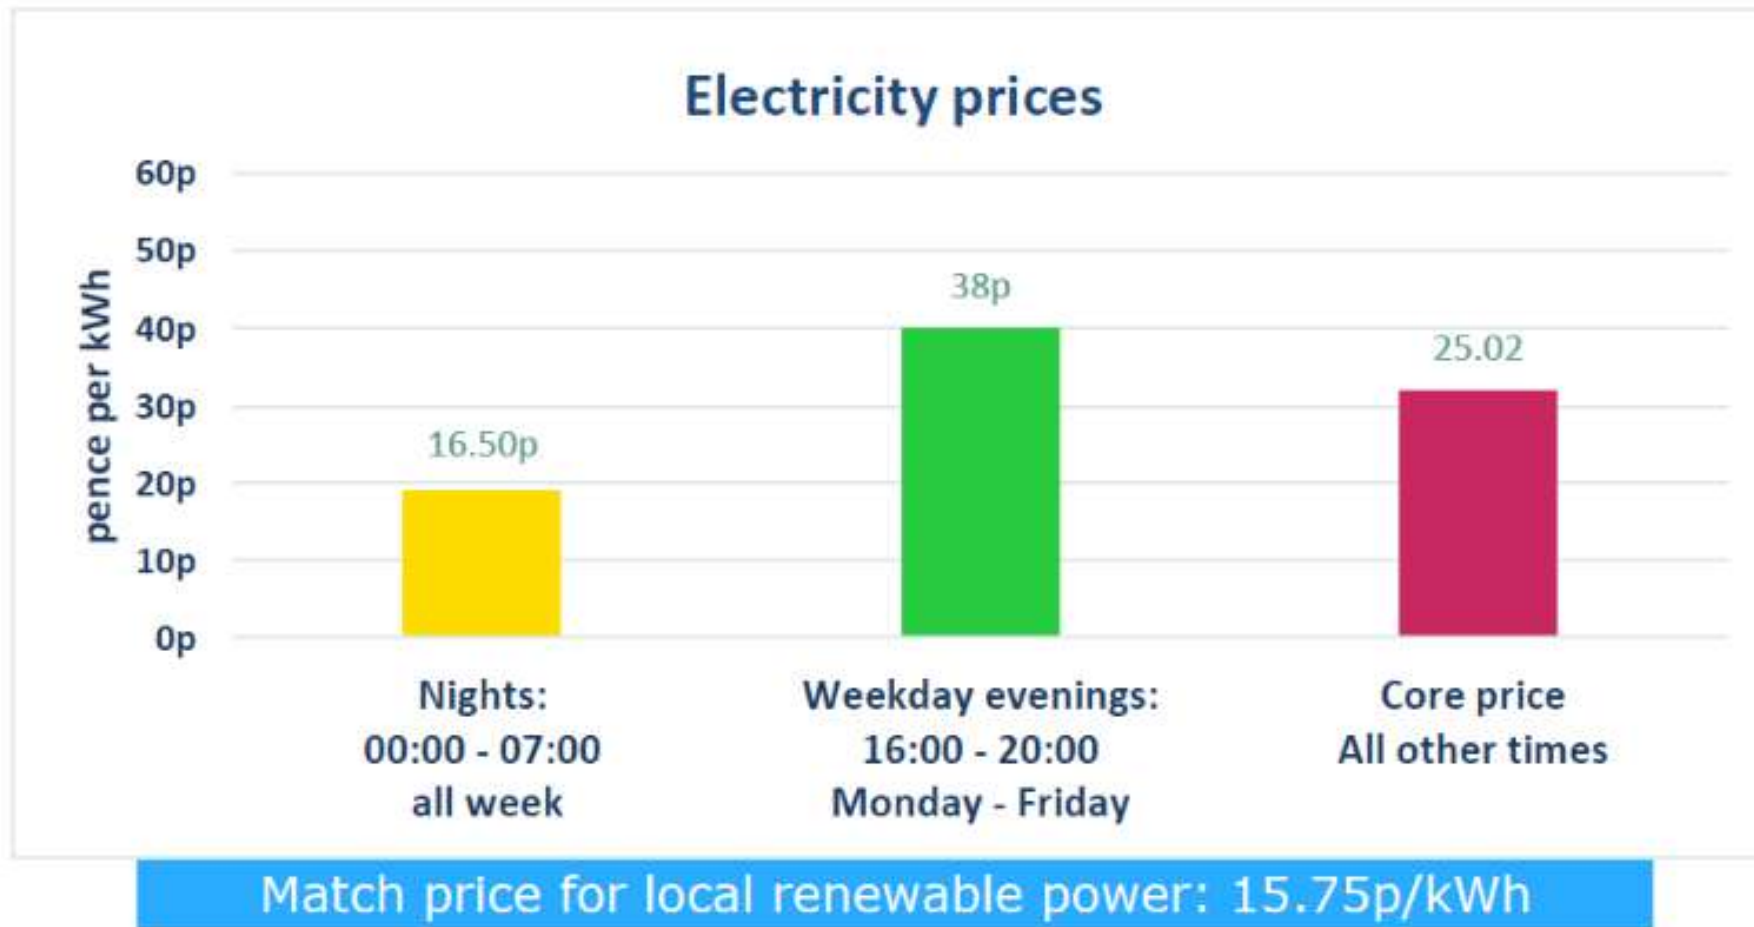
Electricity prices

60p
50p
40p
30p
20p
10p
0p

pence per kWh

16.50p
38p
25.02

Nights:
00:00 - 07:00
all week

Weekday evenings:
16:00 - 20:00
Monday - Friday

Core price
All other times

Match price for local renewable power: 15.75p/kWh